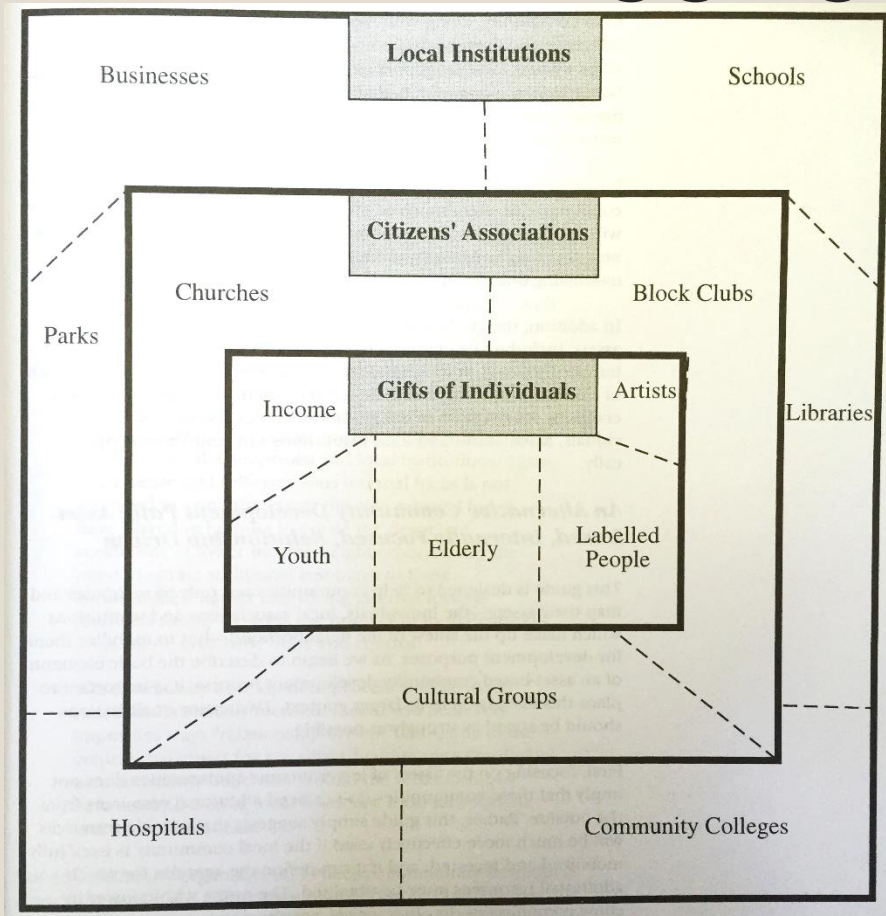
Local Institutions

Businesses

Schools

Citizens' Associations

Churches

Block Clubs

Parks

Gifts of Individuals

Income

Artists

Libraries

Youth

Elderly

Labelled People

Cultural Groups

Hospitals

Community Colleges